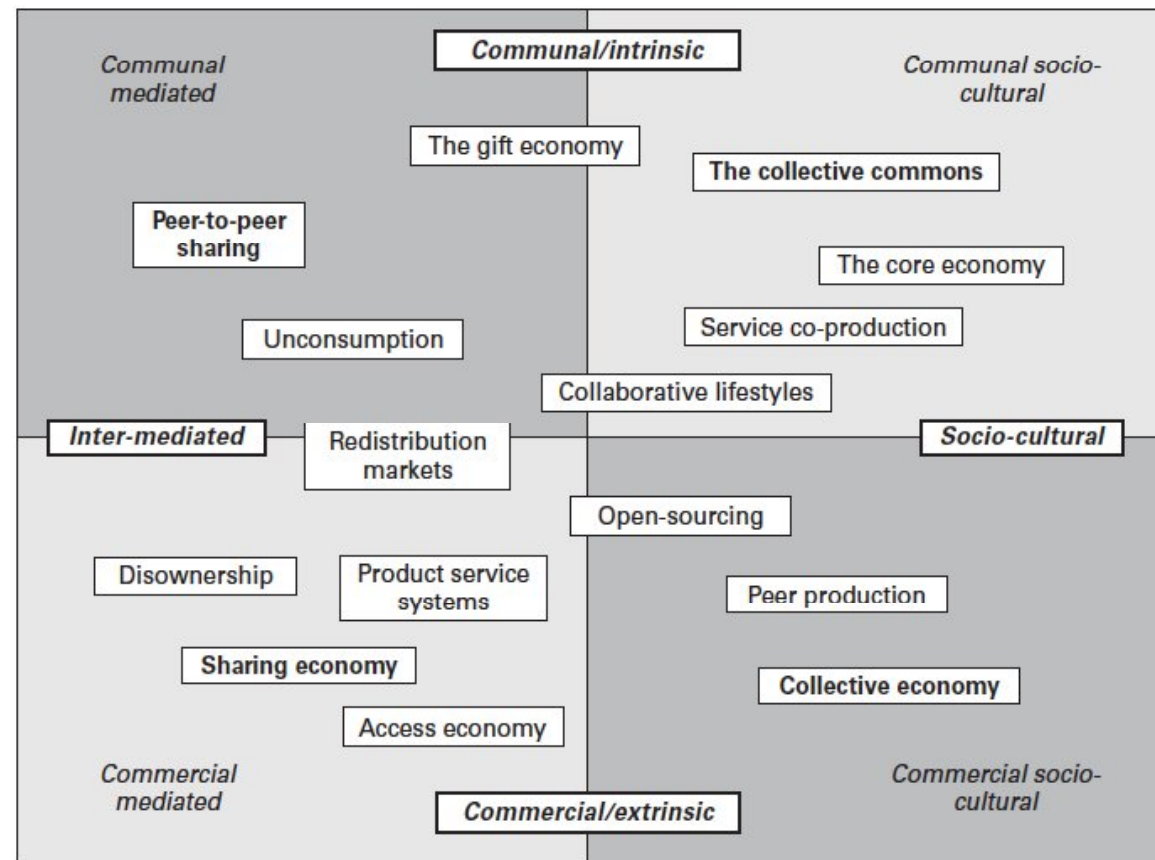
Communal mediated

Communal/intrinsic

Communal socio-cultural

The gift economy

The collective commons

Peer-to-peer sharing

The core economy

Service co-production

Unconsumption

Collaborative lifestyles

Inter-mediated

Redistribution markets

Socio-cultural

Open-sourcing

Disownership

Product service systems

Peer production

Sharing economy

Collective economy

Access economy

Commercial mediated

Commercial/extrinsic

Commercial socio-cultural